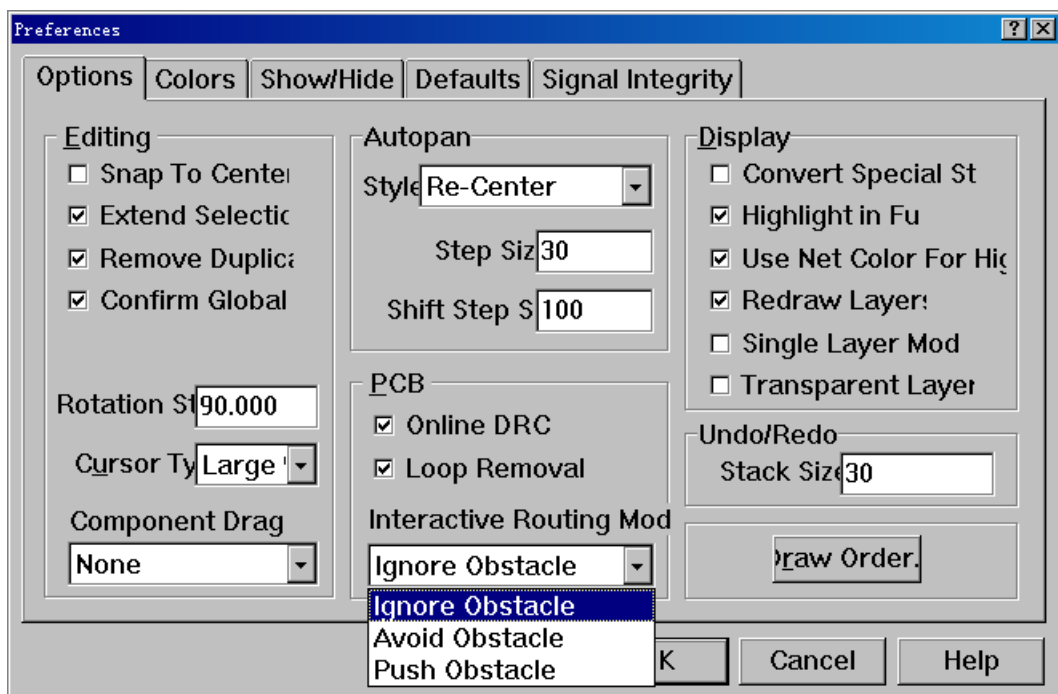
Preferences

?

X

Options

Colors

Show/Hide

Defaults

Signal Integrity

Editing

☐ Snap To Centei

☑ Extend Selectic

☑ Remove Duplica

☑ Confirm Global

Rotation St 90.000

Cursor Ty Large

Component Drag

None

Autopan

Style Re-Center

Step Siz 30

Shift Step S 100

PCB

☑ Online DRC

☑ Loop Removal

Interactive Routing Mod

Ignore Obstacle

Ignore Obstacle

Avoid Obstacle

Push Obstacle

Display

☐ Convert Special St

☑ Highlight in Fu

☑ Use Net Color For Hi

☑ Redraw Layers

☐ Single Layer Mod

☐ Transparent Layer

Undo/Redo

Stack Size 30

Draw Order.

K

Cancel

Help